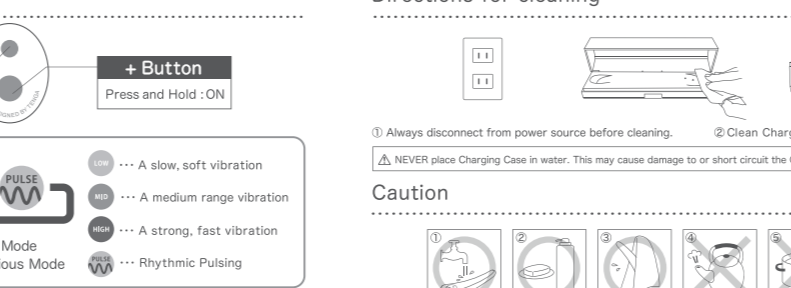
Directions for cleaning

+ Button
Press and Hold : ON

SIGNED BY TENGA

PULSE

LOW ··· A slow, soft vibration
MID ··· A medium range vibration
HIGH ··· A strong, fast vibration
PULSE ··· Rhythmic Pulsing

Mode
ous Mode

① Always disconnect from power source before cleaning.
② Clean Charg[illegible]

⚠ NEVER place Charging Case in water. This may cause damage to or short circuit the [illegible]

Caution

①
②
③
④
⑤